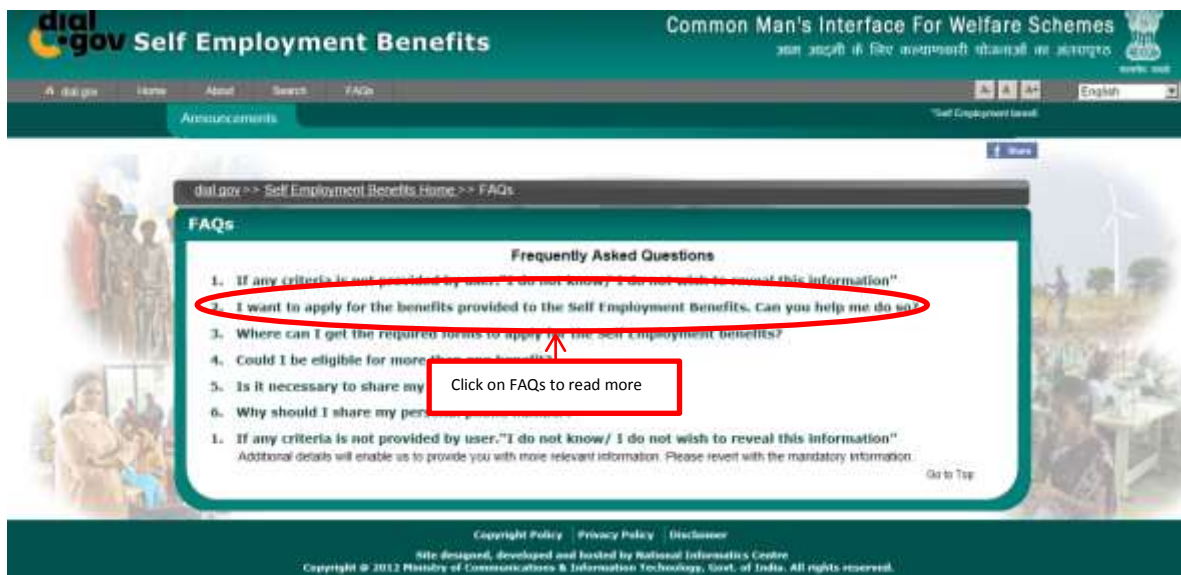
dial gov Self Employment Benefits

Common Man's Interface For Welfare Schemes
आम आदमी के लिए कल्याणकारी योजनाओं का अंतरापृष्ठ

सत्यमेव जयते

dial.gov Home About Search FAQs

A- A A+ English

Announcements

"Self Employment benefi

Share

dial.gov >> Self Employment Benefits Home >> FAQs

FAQs

Frequently Asked Questions

1. If any criteria is not provided by user."I do not know/ I do not wish to reveal this information"
2. I want to apply for the benefits provided to the Self Employment Benefits. Can you help me do so?
3. Where can I get the required forms to apply for the Self Employment benefits?
4. Could I be eligible for more than one benefit?
5. Is it necessary to share my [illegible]
6. Why should I share my pers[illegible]

Click on FAQs to read more

1. If any criteria is not provided by user."I do not know/ I do not wish to reveal this information"
Additional details will enable us to provide you with more relevant information. Please revert with the mandatory information.

Go to Top

Copyright Policy | Privacy Policy | Disclaimer

Site designed, developed and hosted by National Informatics Centre
Copyright © 2012 Ministry of Communications & Information Technology, Govt. of India. All rights reserved.